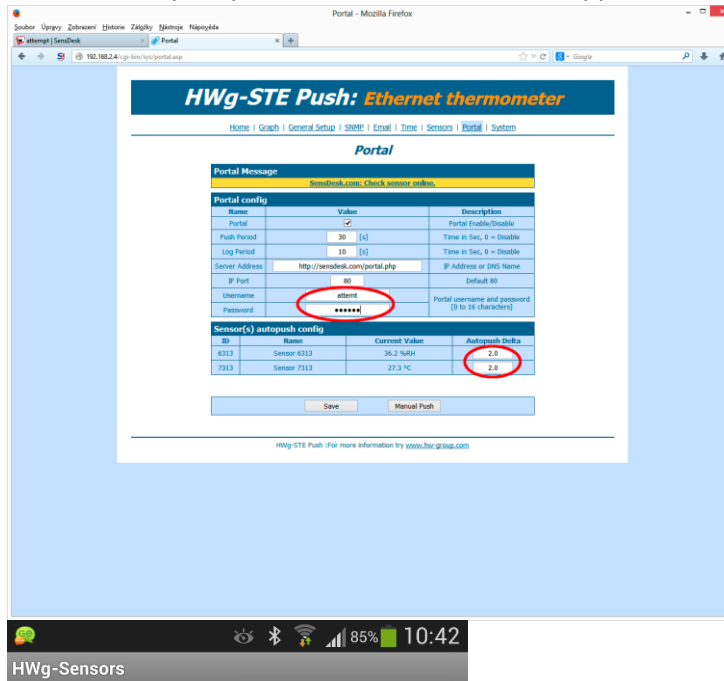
Portal - Mozilla Firefox

Soubor Úpravy Zobrazení Historie Záložky Nástroje Nápověda

attempt | SensDesk × Portal × +

192.168.2.4/cgi-bin/sys/portal.asp

Google

HWg-STE Push: Ethernet thermometer

Home | Graph | General Setup | SNMP | Email | Time | Sensors | Portal | System

Portal

Portal Message

SensDesk.com: Check sensor online.

Portal config

| Name | Value | Description |
|---|---|---|
| Portal | ✓ | Portal Enable/Disable |
| Push Period | 30 [s] | Time in Sec, 0 = Disable |
| Log Period | 10 [s] | Time in Sec, 0 = Disable |
| Server Address | http://sensdesk.com/portal.php | IP Address or DNS Name |
| IP Port | 80 | Default 80 |
| Username | attemt | Portal username and password [0 to 16 characters] |
| Password | •••••• | |

Sensor(s) autopush config

| ID | Name | Current Value | Autopush Delta |
|---|---|---|---|
| 6313 | Sensor 6313 | 36.2 %RH | 2.0 |
| 7313 | Sensor 7313 | 27.3 °C | 2.0 |

Save Manual Push

HWg-STE Push :For more information try www.hw-group.com

85% 10:42

HWg-Sensors